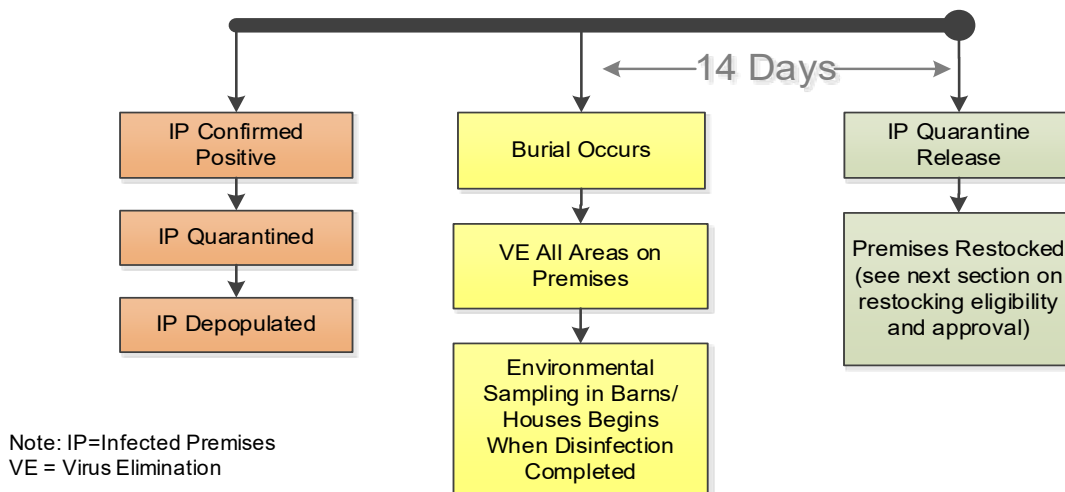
14 Days

IP Confirmed Positive

IP Quarantined

IP Depopulated

Burial Occurs

VE All Areas on Premises

Environmental Sampling in Barns/ Houses Begins When Disinfection Completed

IP Quarantine Release

Premises Restocked (see next section on restocking eligibility and approval)

Note: IP=Infected Premises
VE = Virus Elimination